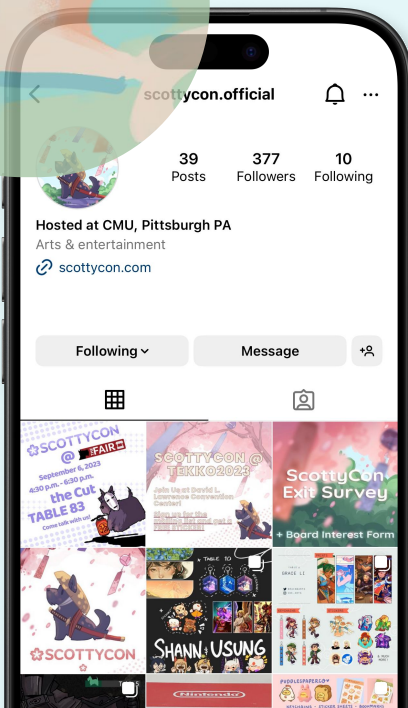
scottycon.official

39 Posts

377 Followers

10 Following

Hosted at CMU, Pittsburgh PA

Arts & entertainment

scottycon.com

Following

Message

SCOTTYCON @ FAIR

September 6, 2023

4:30 p.m. - 6:30 p.m.

the Cut

TABLE 83

Come talk with us!

SCOTTYCON @ TEKKO2023

Join Us at David L. Lawrence Convention Center!

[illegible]

ScottyCon Exit Survey

+ Board Interest Form

SCOTTYCON

SHANN USUNG

Nintendo